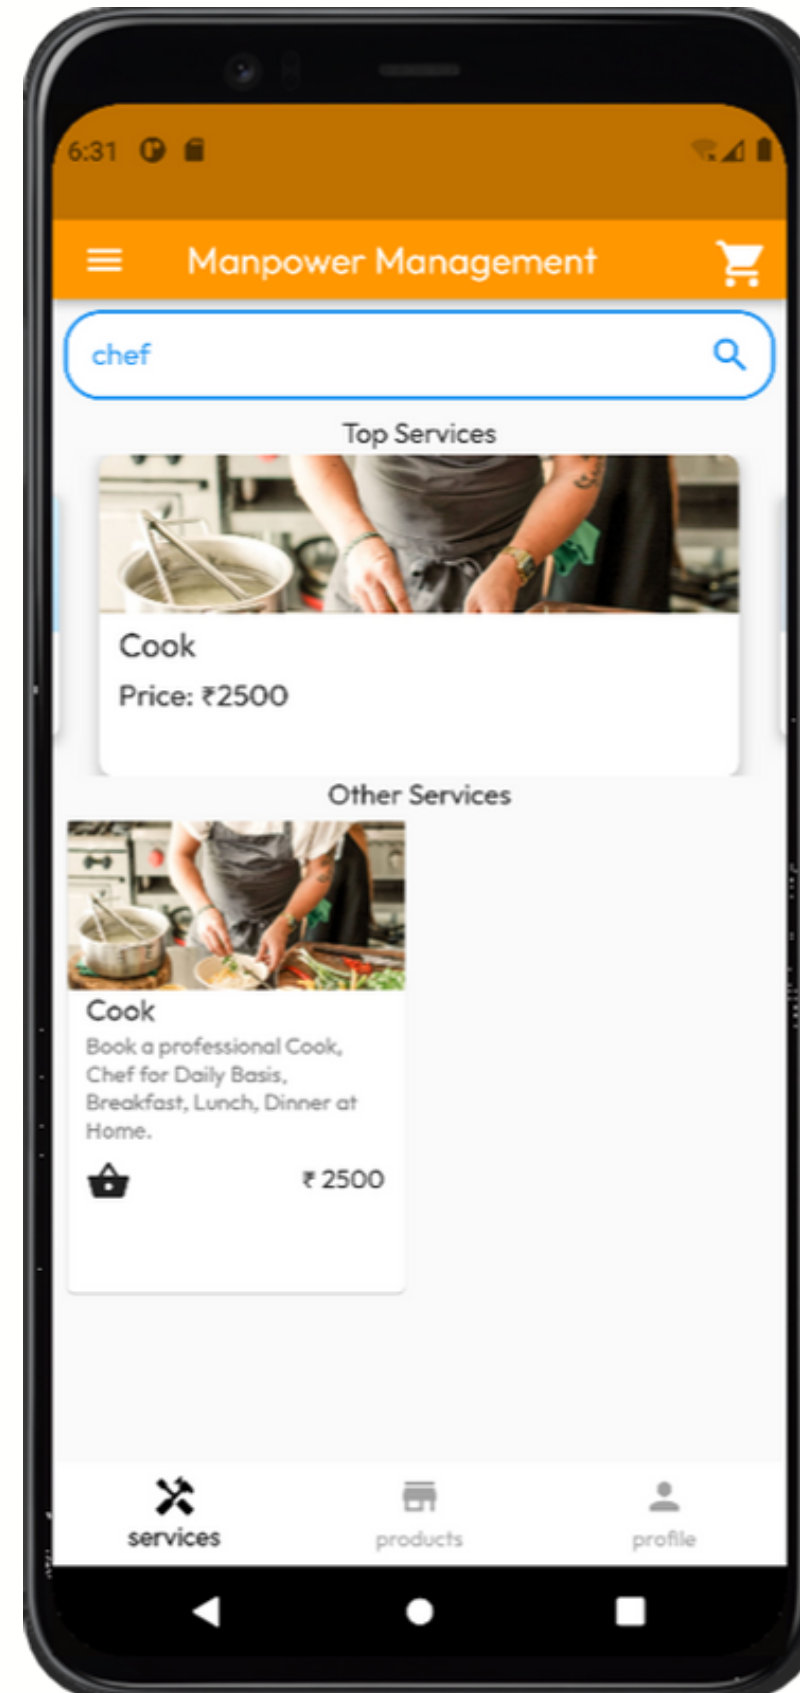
6:31

Manpower Management

chef

Top Services

Cook

Price: ₹2500

Other Services

Cook

Book a professional Cook, Chef for Daily Basis, Breakfast, Lunch, Dinner at Home.

₹ 2500

services

products

profile